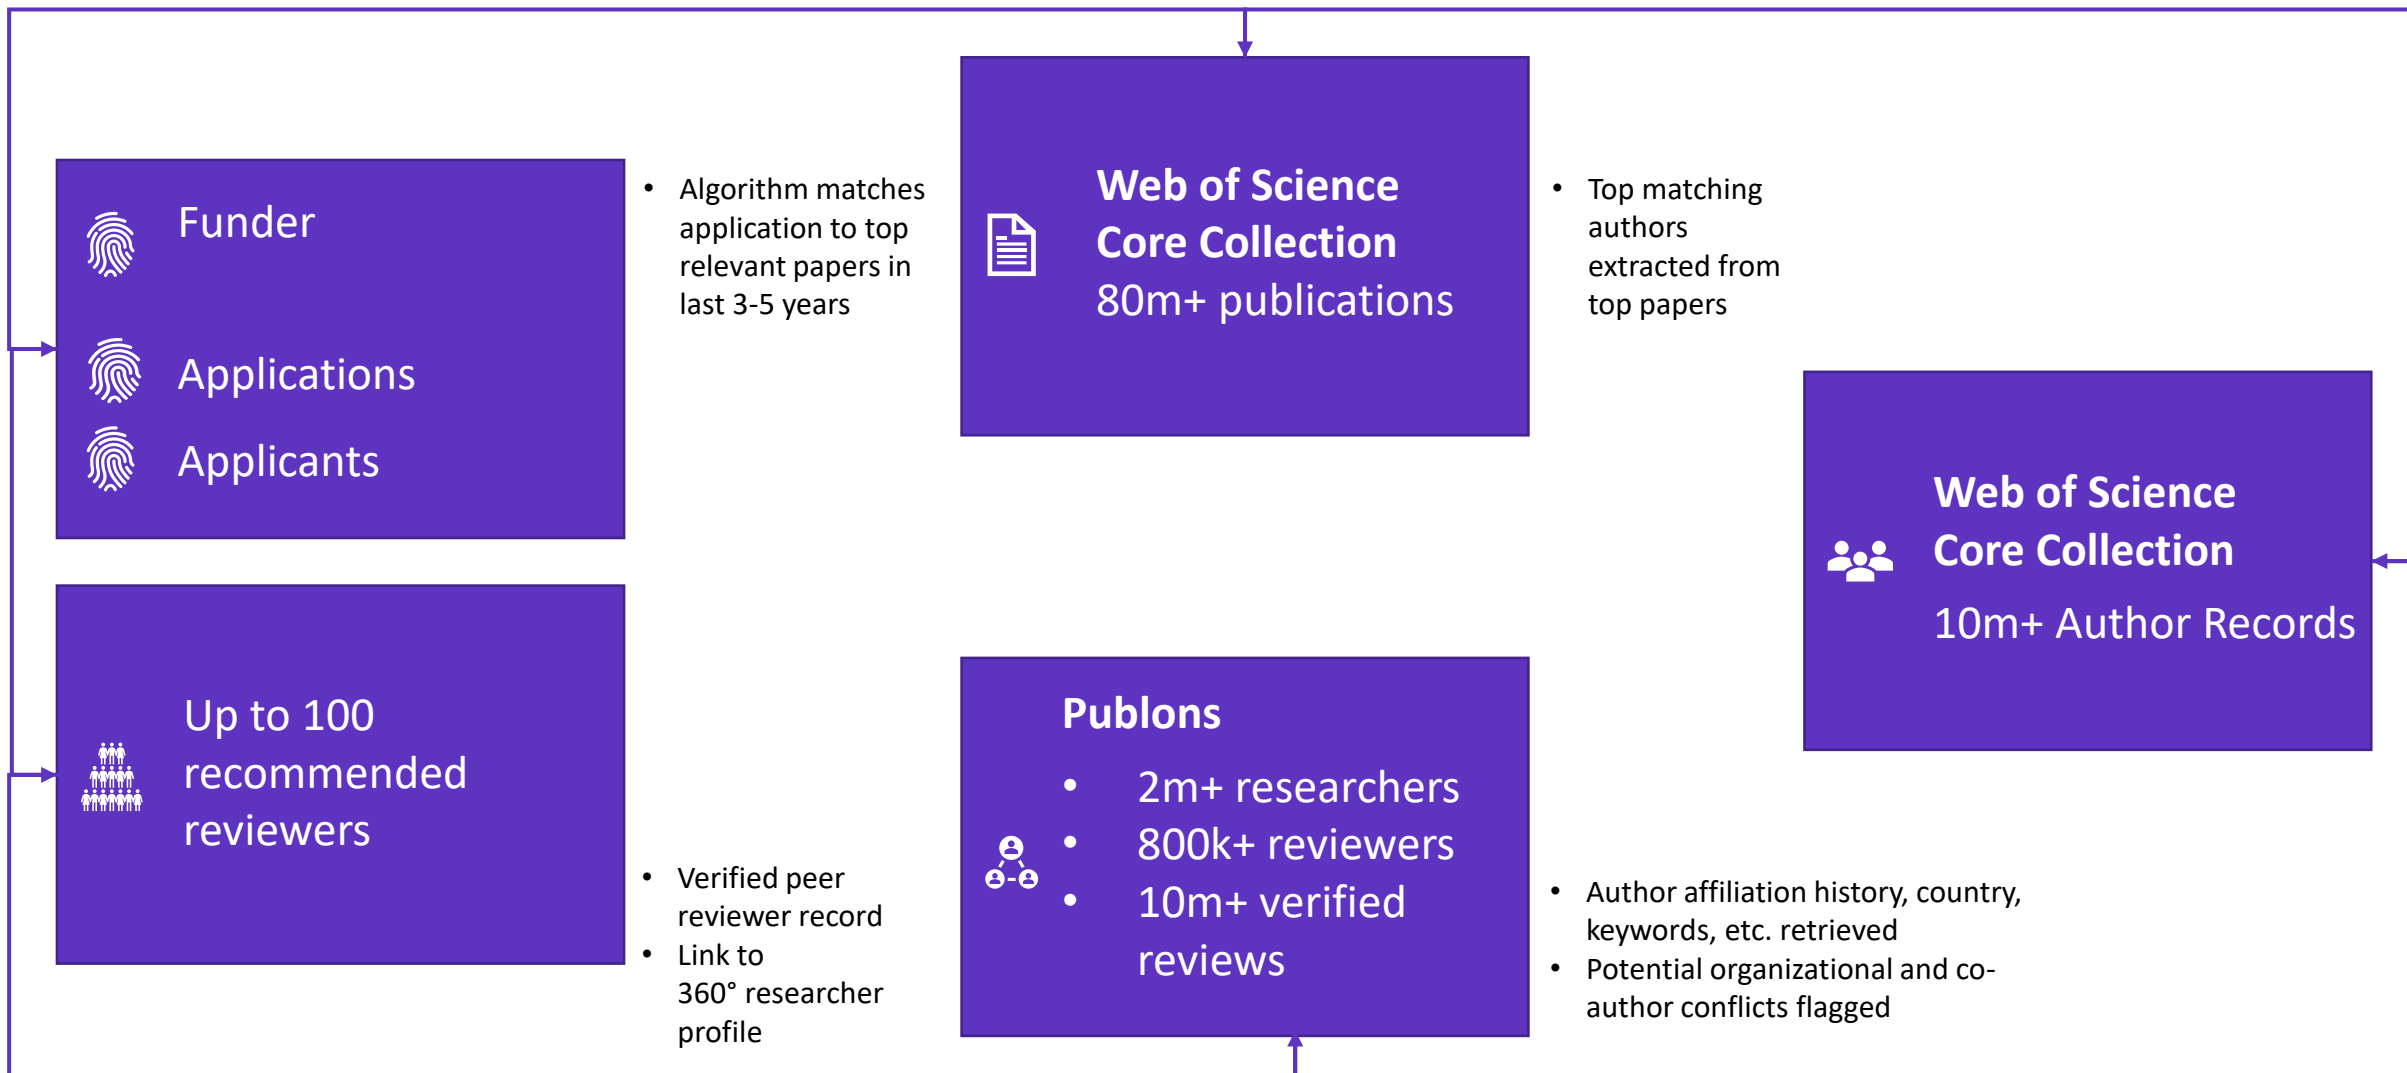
Funder

Applications

Applicants

• Algorithm matches application to top relevant papers in last 3-5 years

Web of Science Core Collection
80m+ publications

• Top matching authors extracted from top papers

Web of Science Core Collection
10m+ Author Records

Up to 100 recommended reviewers

• Verified peer reviewer record
• Link to 360° researcher profile

Publons
• 2m+ researchers
• 800k+ reviewers
• 10m+ verified reviews

• Author affiliation history, country, keywords, etc. retrieved
• Potential organizational and co-author conflicts flagged